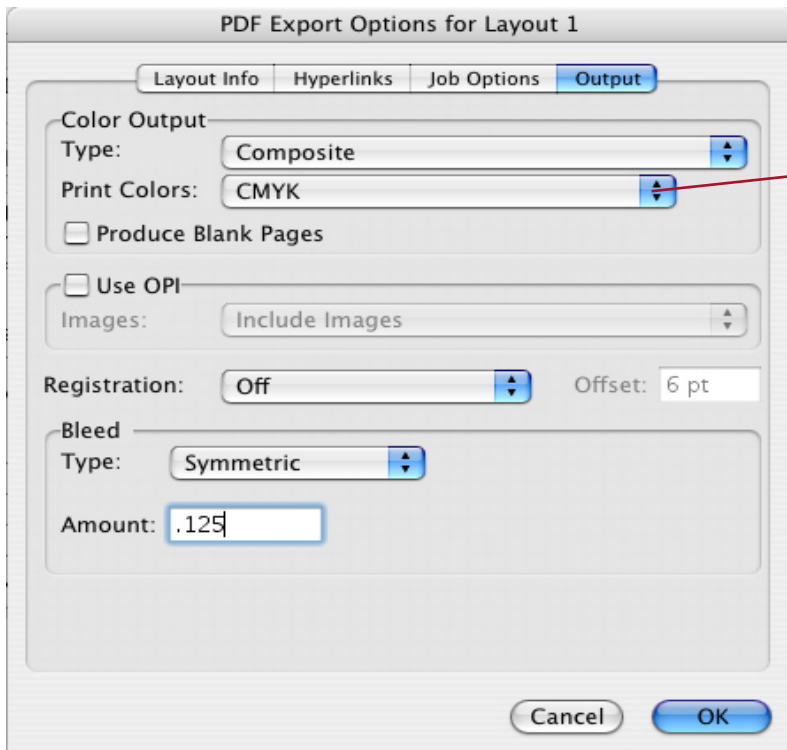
PDF Export Options for Layout 1

Layout Info | Hyperlinks | Job Options | Output

Color Output
Type: Composite
Print Colors: CMYK
Produce Blank Pages

Use OPI
Images: Include Images

Registration: Off
Offset: 6 pt

Bleed
Type: Symmetric

Amount: .125

Cancel
OK